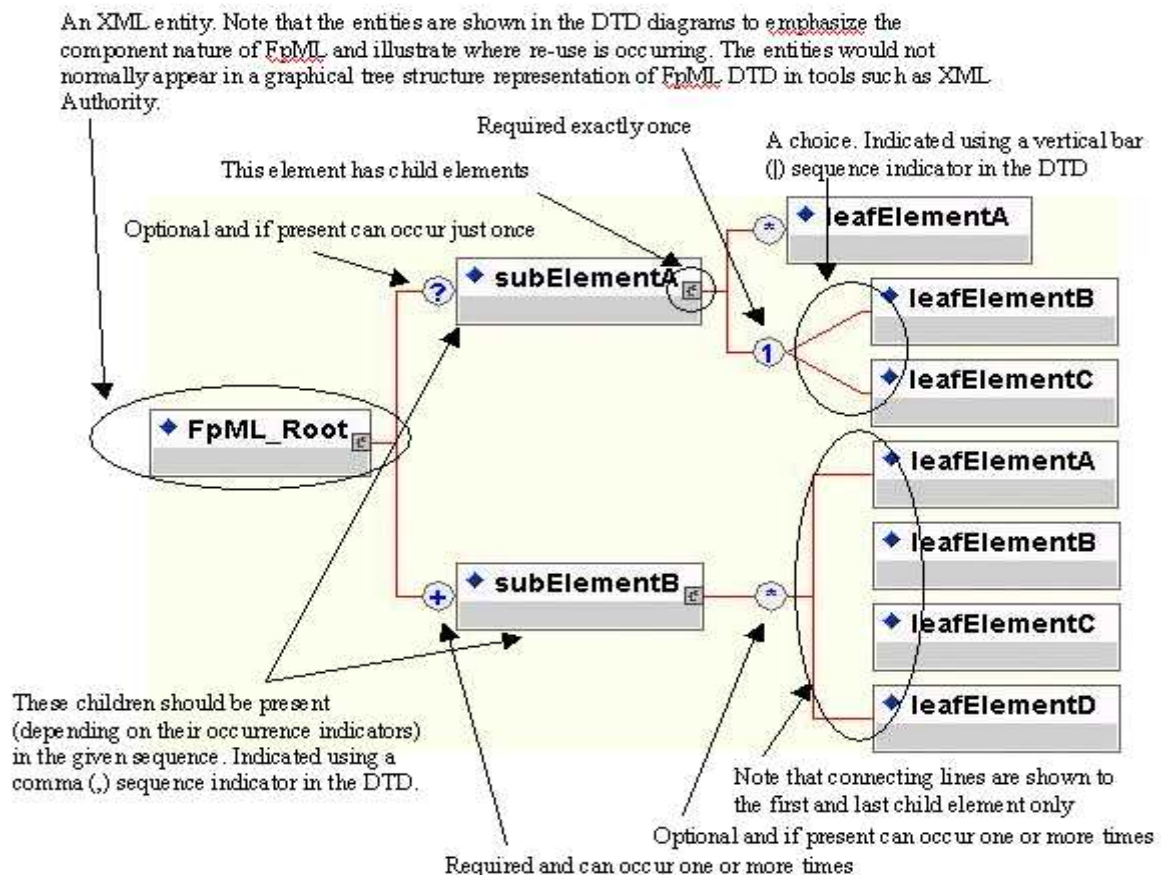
An XML entity. Note that the entities are shown in the DTD diagrams to emphasize the component nature of FpML and illustrate where re-use is occurring. The entities would not normally appear in a graphical tree structure representation of FpML DTD in tools such as XML Authority.

Required exactly once

A choice. Indicated using a vertical bar (|) sequence indicator in the DTD

This element has child elements

Optional and if present can occur just once

leafElementA

subElementA

leafElementB

leafElementC

FpML_Root

leafElementA

leafElementB

subElementB

leafElementC

leafElementD

These children should be present (depending on their occurrence indicators) in the given sequence. Indicated using a comma (,) sequence indicator in the DTD.

Note that connecting lines are shown to the first and last child element only

Optional and if present can occur one or more times

Required and can occur one or more times